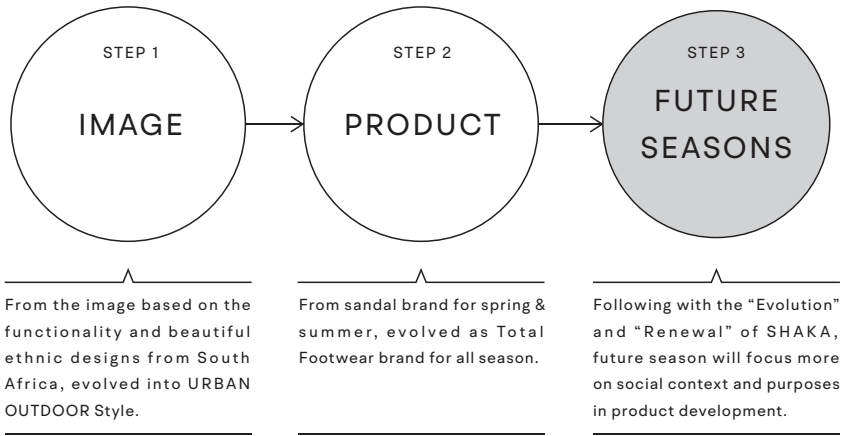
STEP 1

IMAGE

STEP 2

PRODUCT

STEP 3

FUTURE SEASONS

From the image based on the functionality and beautiful ethnic designs from South Africa, evolved into URBAN OUTDOOR Style.

From sandal brand for spring & summer, evolved as Total Footwear brand for all season.

Following with the “Evolution” and “Renewal” of SHAKA, future season will focus more on social context and purposes in product development.